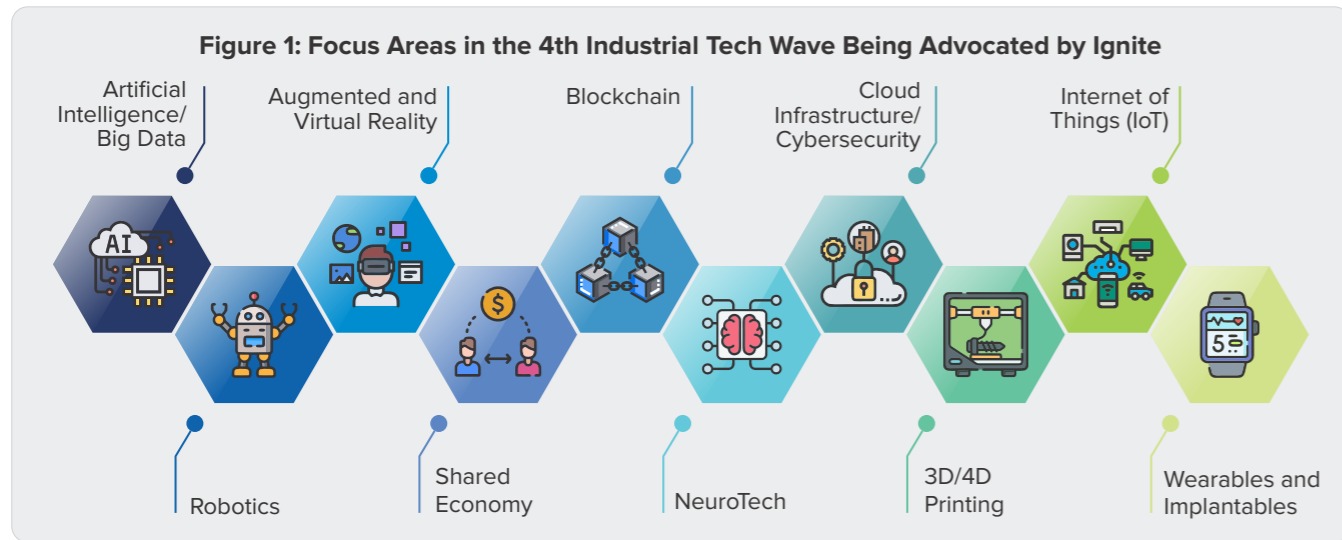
Figure 1: Focus Areas in the 4th Industrial Tech Wave Being Advocated by Ignite

Artificial Intelligence/ Big Data

Augmented and Virtual Reality

Blockchain

Cloud Infrastructure/ Cybersecurity

Internet of Things (IoT)

AI

5

Robotics

Shared Economy

NeuroTech

3D/4D Printing

Wearables and Implantables